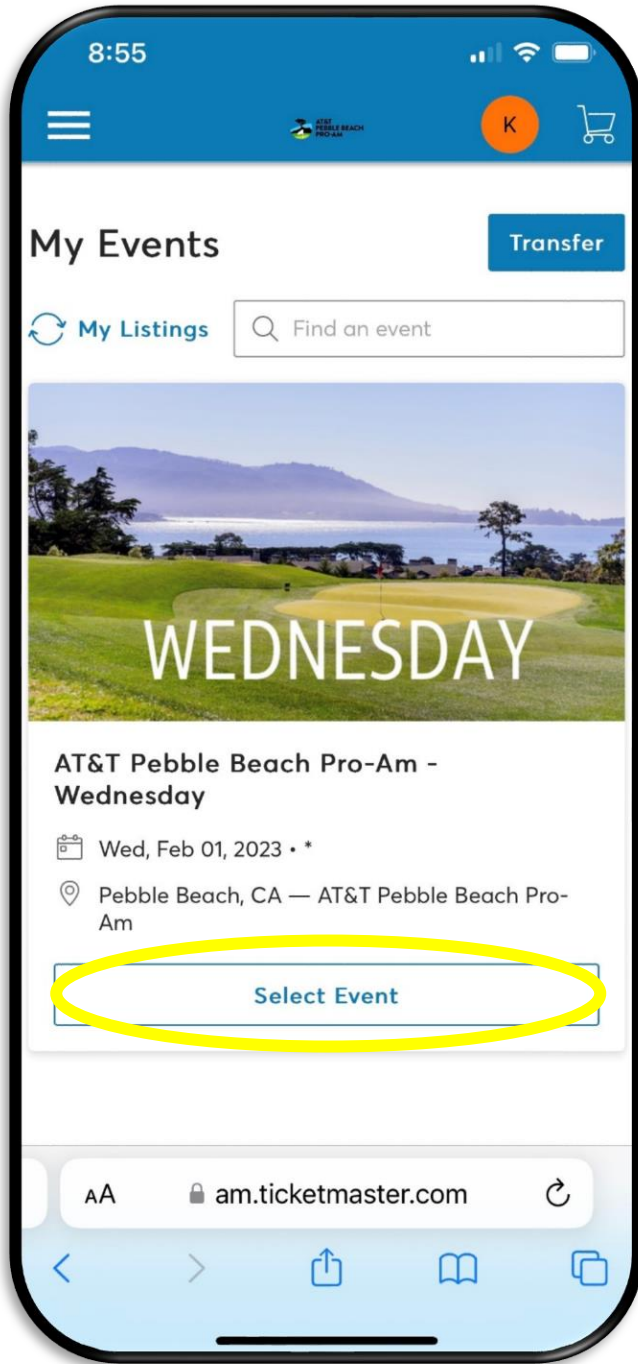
8:55

AT&T PEBBLE BEACH PRO-AM

K

My Events

Transfer

My Listings

Find an event

WEDNESDAY

AT&T Pebble Beach Pro-Am - Wednesday

Wed, Feb 01, 2023 • *

Pebble Beach, CA — AT&T Pebble Beach Pro-Am

Select Event

AA

am.ticketmaster.com